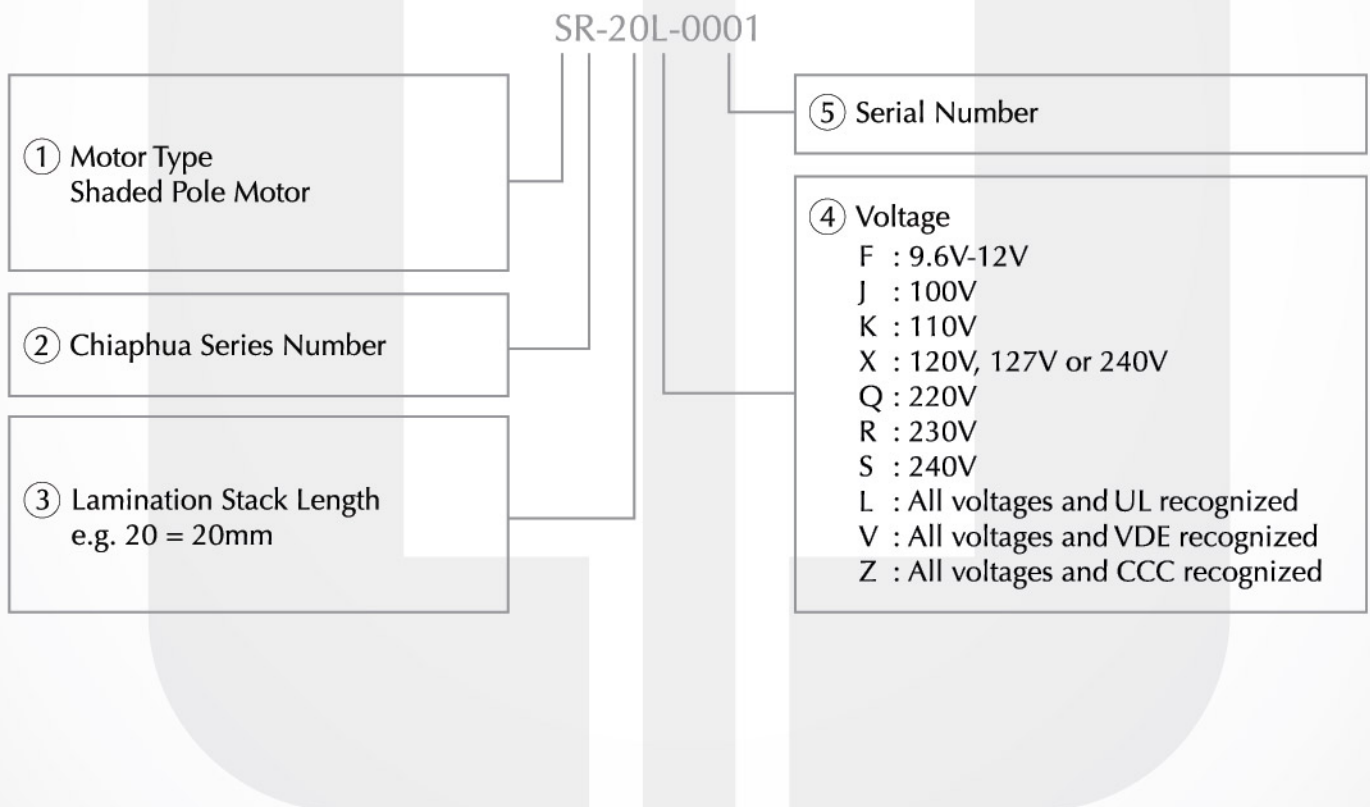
SR-20L-0001

① Motor Type
Shaded Pole Motor

② Chiaphua Series Number

③ Lamination Stack Length
e.g. 20 = 20mm

⑤ Serial Number

④ Voltage
F : 9.6V-12V
J : 100V
K : 110V
X : 120V, 127V or 240V
Q : 220V
R : 230V
S : 240V
L : All voltages and UL recognized
V : All voltages and VDE recognized
Z : All voltages and CCC recognized